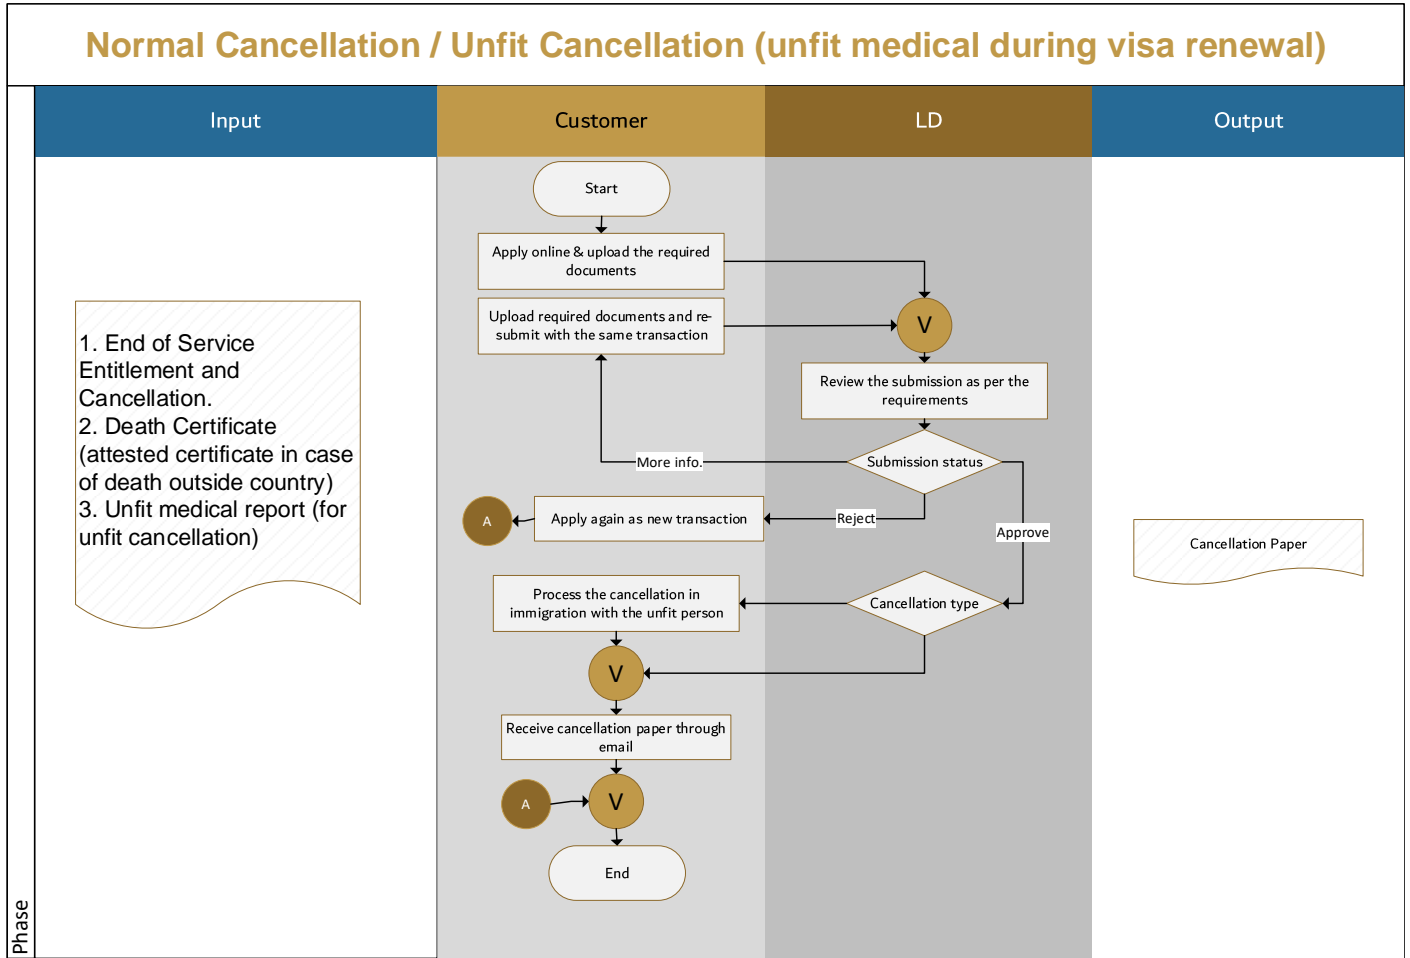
Normal Cancellation / Unfit Cancellation (unfit medical during visa renewal)

Input

Customer

LD

Output

Phase

1. End of Service Entitlement and Cancellation.
2. Death Certificate (attested certificate in case of death outside country)
3. Unfit medical report (for unfit cancellation)

Start

Apply online & upload the required documents

Upload required documents and re-submit with the same transaction

V

Review the submission as per the requirements

More info.

Submission status

A

Apply again as new transaction

Reject

Approve

Cancellation Paper

Process the cancellation in immigration with the unfit person

Cancellation type

V

Receive cancellation paper through email

A

V

End